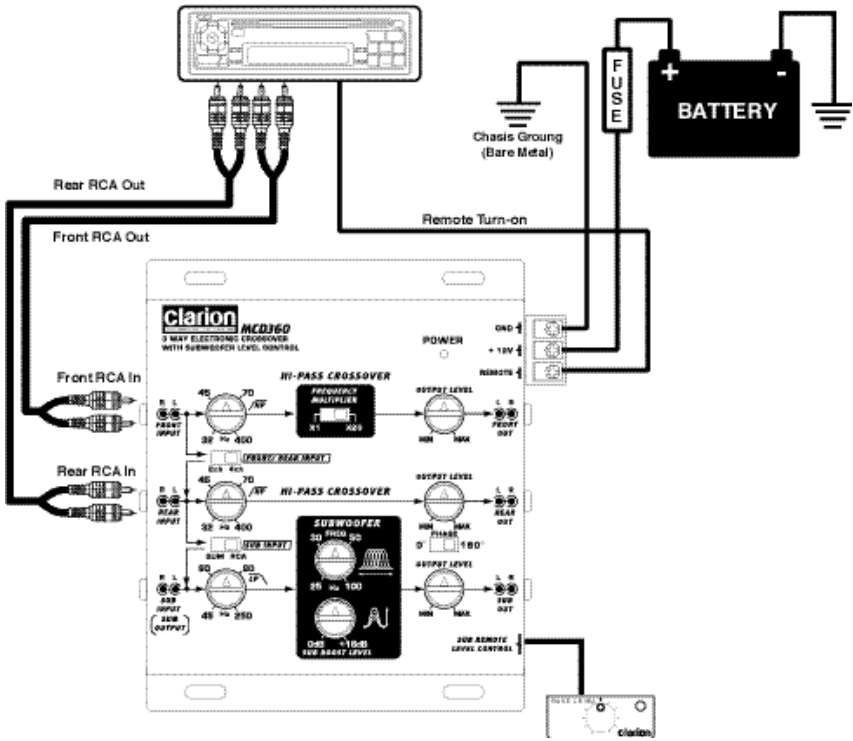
FUSE

+ -

BATTERY

Chasis Groung (Bare Metal)

Rear RCA Out

Front RCA Out

Remote Turn-on

clarion MCD360
3 WAY ELECTRONIC CROSSOVER WITH SUBWOOFER LEVEL CONTROL

POWER

GND
+ 12V
REMOTE

Front RCA In

R L
FRONT INPUT

45 70
32 Hz 400
HPF

HI-PASS CROSSOVER

FREQUENCY MULTIPLIER
X1 X20

OUTPUT LEVEL
MIN MAX

L R
FRONT OUT

2ch 4ch
FRONT/REAR INPUT

Rear RCA In

R L
REAR INPUT

45 70
32 Hz 400
HPF

HI-PASS CROSSOVER

OUTPUT LEVEL
MIN MAX

L R
REAR OUT

SUB RCA
SUB INPUT

SUBWOOFER
30 FREQ 50
25 Hz 100

PHASE
0° 180°

R L
SUB INPUT

90 80
45 Hz 250
LPF

OUTPUT LEVEL
MIN MAX

L R
SUB OUT

SUB OUTPUT

0dB +18dB
SUB BOOST LEVEL

SUB REMOTE LEVEL CONTROL

BASS LEVEL
clarion